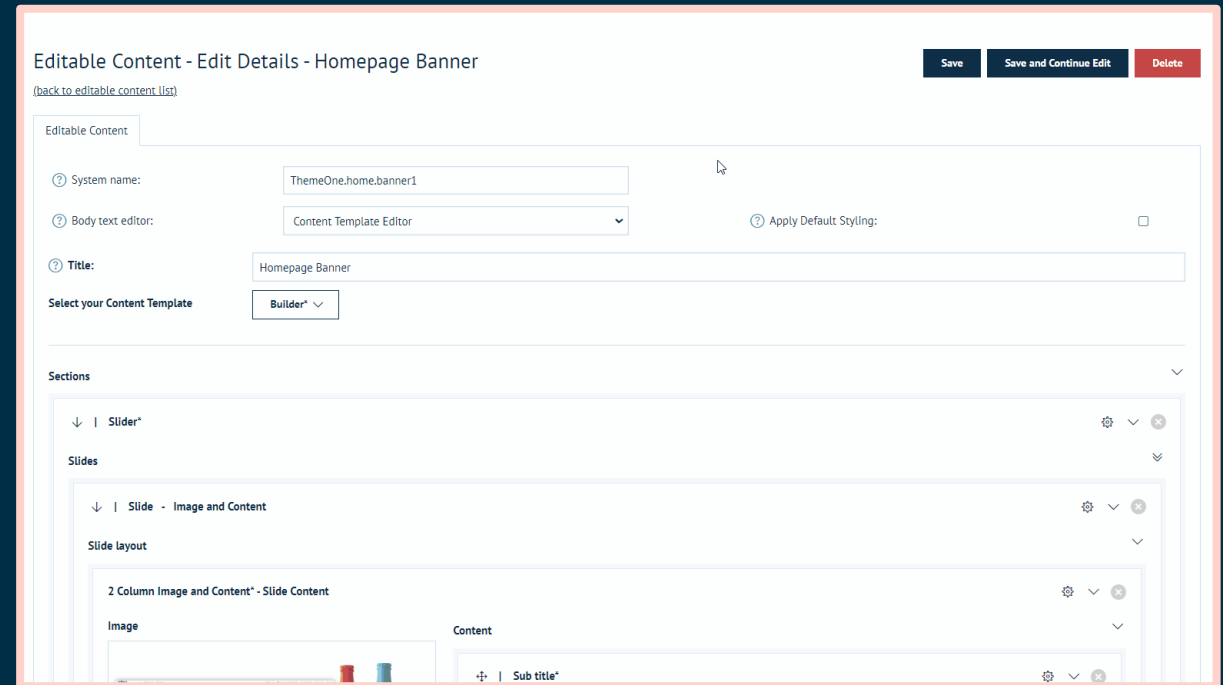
Editable Content - Edit Details - Homepage Banner

(back to editable content list)

Save | Save and Continue Edit | Delete

Editable Content

System name: ThemeOne.home.banner1

Body text editor: Content Template Editor

Apply Default Styling:

Title: Homepage Banner

Select your Content Template

Builder*

Sections

| Slider*

Slides

| Slide - Image and Content

Slide layout

2 Column Image and Content* - Slide Content

Image

Content

| Sub title*